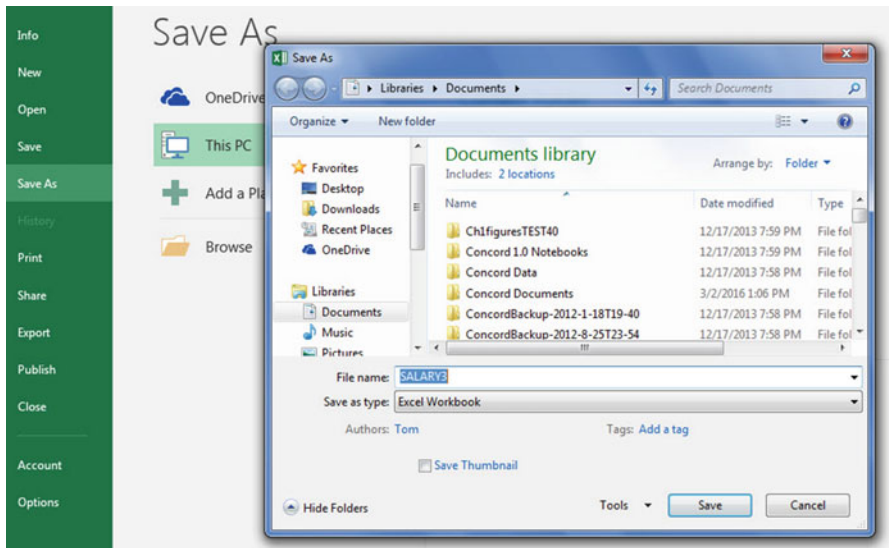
Info
New
Open
Save
Save As
History
Print
Share
Export
Publish
Close
Account
Options

Save As

OneDrive
This PC
Add a Pla
Browse

Save As

Libraries ▸ Documents ▸
Search Documents

Organize ▾
New folder

Favorites
Desktop
Downloads
Recent Places
OneDrive

Libraries
Documents
Music
Pictures

Documents library
Includes: 2 locations
Arrange by: Folder ▾

| Name | Date modified | Type |
|---|---|---|
| Ch1figuresTEST40 | 12/17/2013 7:59 PM | File fol |
| Concord 1.0 Notebooks | 12/17/2013 7:59 PM | File fol |
| Concord Data | 12/17/2013 7:58 PM | File fol |
| Concord Documents | 3/2/2016 1:06 PM | File fol |
| ConcordBackup-2012-1-18T19-40 | 12/17/2013 7:58 PM | File fol |
| ConcordBackup-2012-8-25T23-54 | 12/17/2013 7:58 PM | File fol |

File name: SALARY3
Save as type: Excel Workbook
Authors: Tom
Tags: Add a tag
Save Thumbnail

Hide Folders
Tools ▾
Save
Cancel